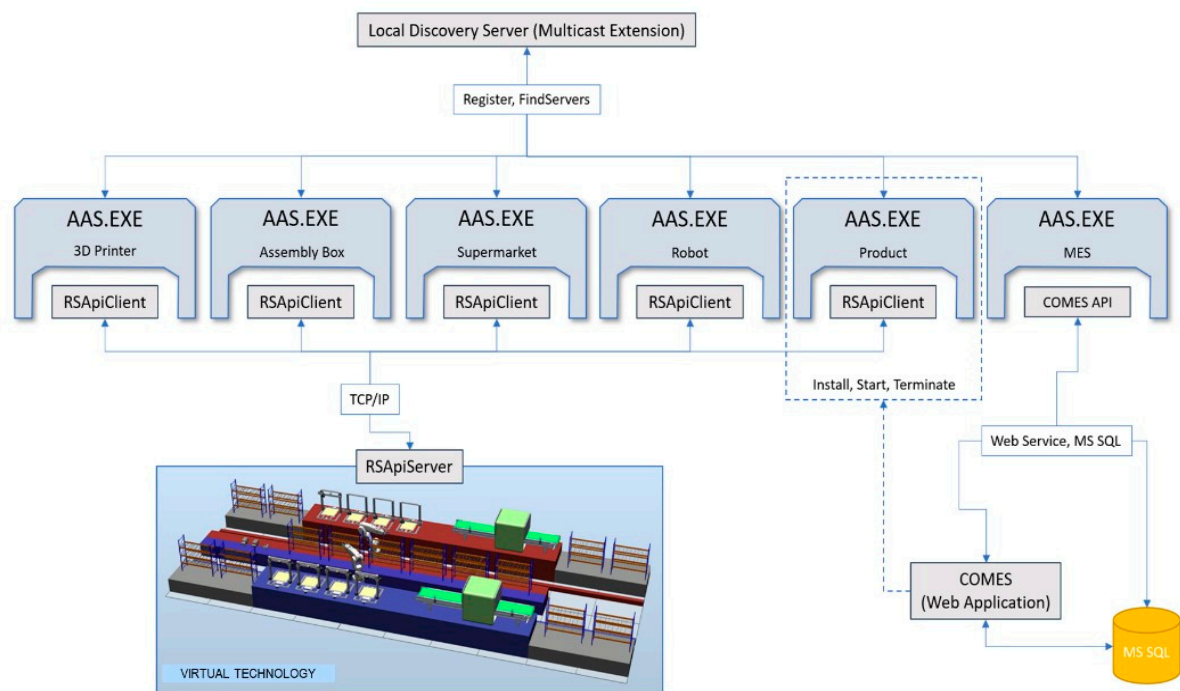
Local Discovery Server (Multicast Extension)

Register, FindServers

AAS.EXE
3D Printer
RSApiClient

AAS.EXE
Assembly Box
RSApiClient

AAS.EXE
Supermarket
RSApiClient

AAS.EXE
Robot
RSApiClient

AAS.EXE
Product
RSApiClient

AAS.EXE
MES
COMES API

Install, Start, Terminate

TCP/IP

RSApiServer

VIRTUAL TECHNOLOGY

Web Service, MS SQL

COMES
(Web Application)

MS SQL